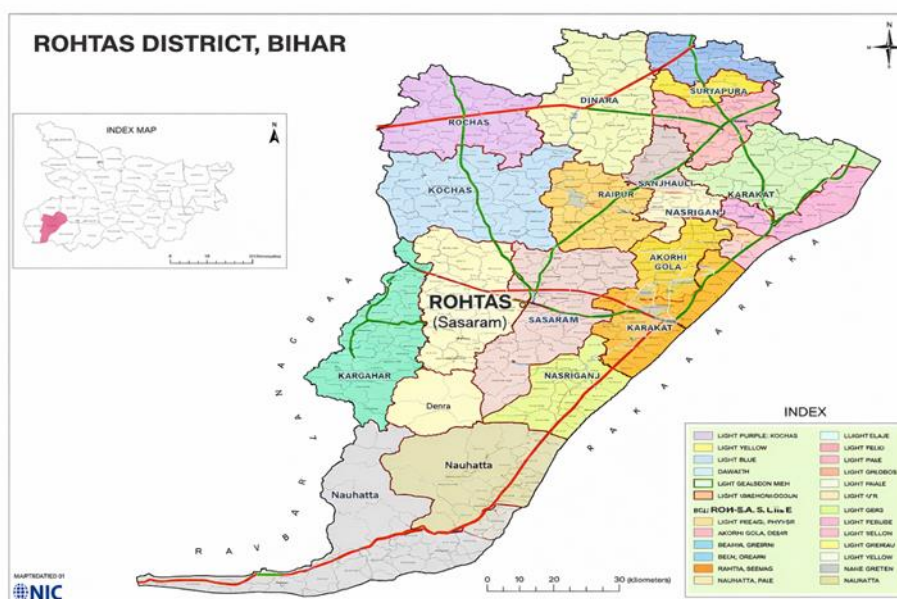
ROHTAS DISTRICT, BIHAR

INDEX MAP

N

DINARA

SURYAPURA

ROCHAS

KOCHAS

RAIPUR

SANJHAULI

KARAKAT

NASRIGANJ

AKORHI GOLA

ROHTAS (Sasaram)

SASARAM

KARAKAT

NASRIGANJ

KARGAHAR

Denra

Nauhatta

Nauhatta

INDEX

| | |
|---|---|
| LIGHT PURPLE: KOCHAS | LLIGHT ELAJE |
| LIGHT YELLOW | LIGHT FELIO |
| LIGHT BLUE | LIGHT PALE |
| DAWAITH | LIGHT GRLOBOS |
| LIGHT GEALSDON MEH | LIGHT PAALE |
| LIGHT IBREHONI-DOOUN | LIGHT YFR |
| ROH-S.A. S. Lil E | LIGHT GERG |
| LIGHT PREA/G, PHYY-SR | LIGHT PERLIBE |
| AKORHI GOLA, DESRI | LIGHT YELLON |
| BEANHI, GREBRNI | LIGHT GREIRAU |
| BELN, OREAPN | LIGHT YELLOW |
| RAHTIA, SEEMAG | NAME GRETEN |
| NAUHATTA, PALE | NAURATTA |

0 10 20 30 (Kilometers)

MAPTEDATIED 01

NIC